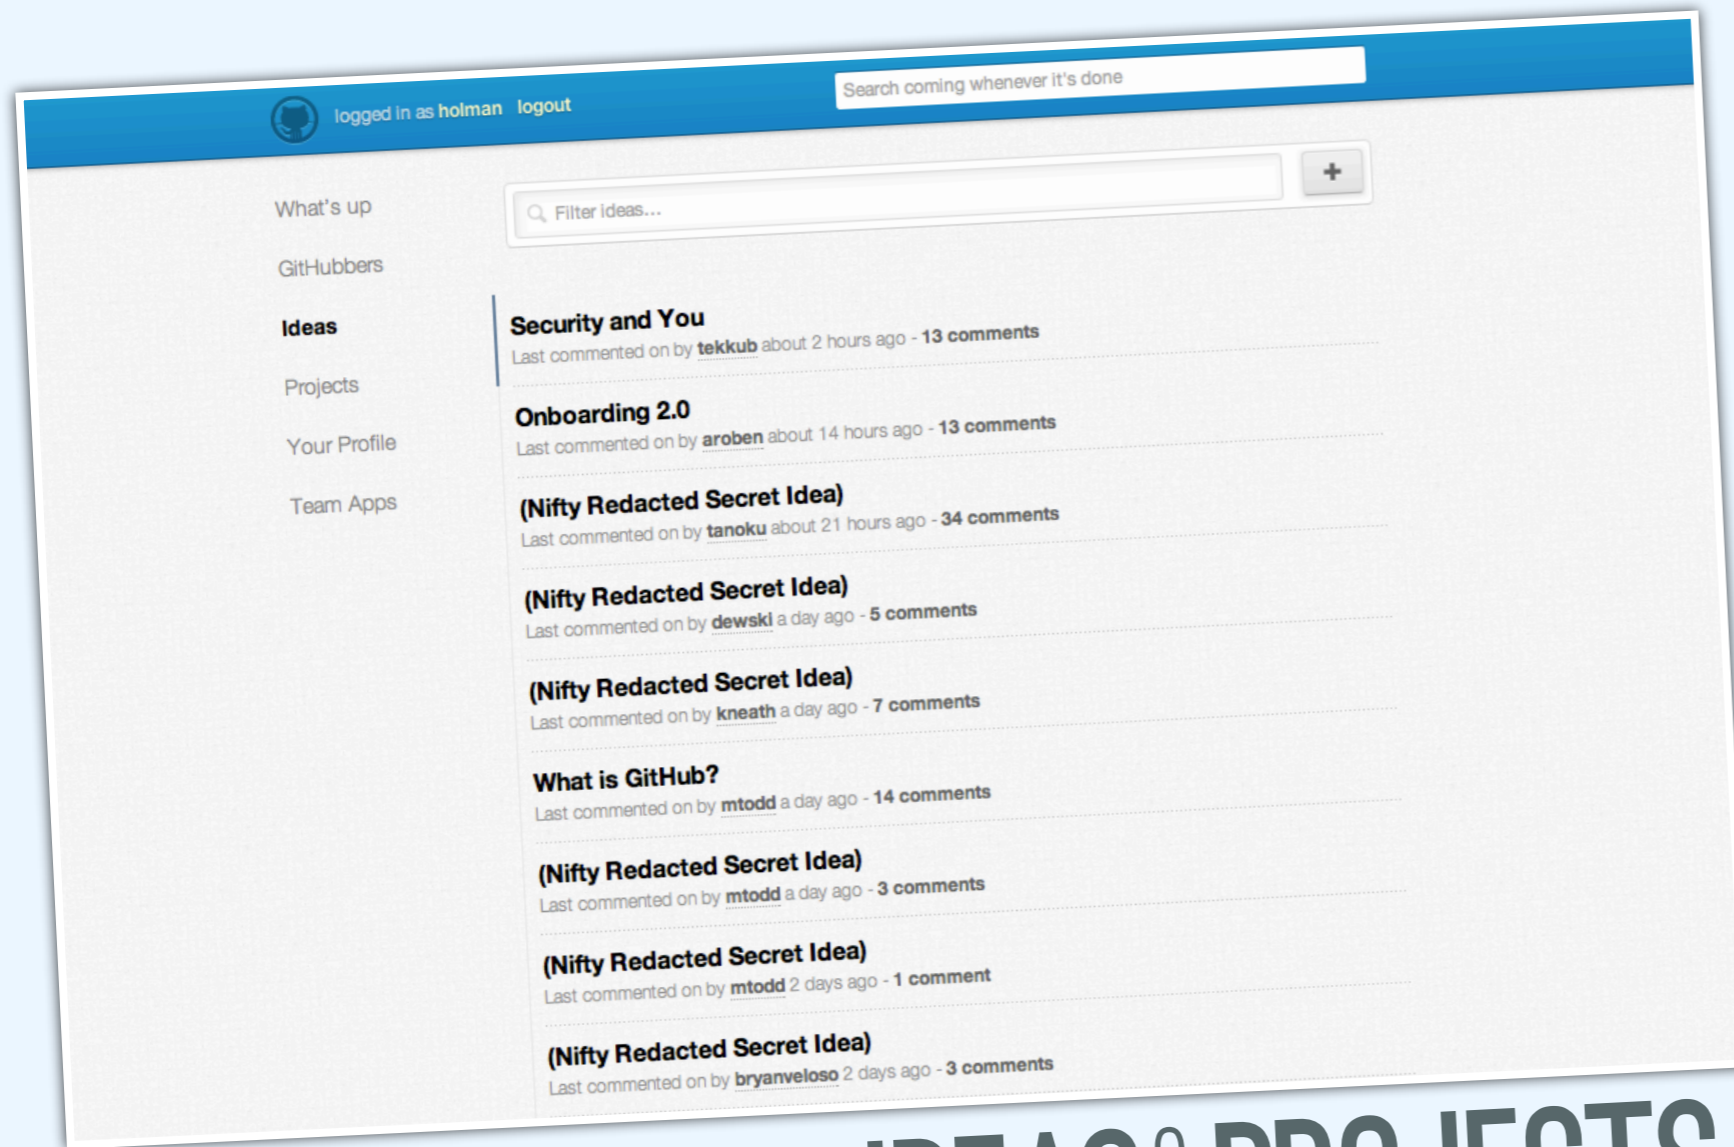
logged in as holman logout

Search coming whenever it's done

What's up

GitHubbers

Ideas

Projects

Your Profile

Team Apps

Filter ideas...

+

Security and You
Last commented on by tekkub about 2 hours ago - 13 comments

Onboarding 2.0
Last commented on by aroben about 14 hours ago - 13 comments

(Nifty Redacted Secret Idea)
Last commented on by tanoku about 21 hours ago - 34 comments

(Nifty Redacted Secret Idea)
Last commented on by dewski a day ago - 5 comments

(Nifty Redacted Secret Idea)
Last commented on by kneath a day ago - 7 comments

What is GitHub?
Last commented on by mtodd a day ago - 14 comments

(Nifty Redacted Secret Idea)
Last commented on by mtodd a day ago - 3 comments

(Nifty Redacted Secret Idea)
Last commented on by mtodd 2 days ago - 1 comment

(Nifty Redacted Secret Idea)
Last commented on by bryanveloso 2 days ago - 3 comments

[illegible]